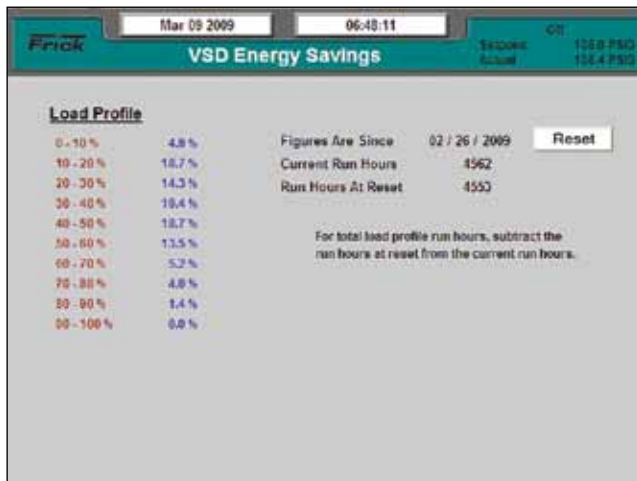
Mar 09 2009

06:48:11

Frick

VSD Energy Savings

Oil

Setpoint 100.0 PSID

Actual 104.4 PSID

Load Profile

| | |
|---|---|
| 0 - 10 % | 4.8 % |
| 10 - 20 % | 10.7 % |
| 20 - 30 % | 14.3 % |
| 30 - 40 % | 19.4 % |
| 40 - 50 % | 18.7 % |
| 50 - 60 % | 13.5 % |
| 60 - 70 % | 5.2 % |
| 70 - 80 % | 4.8 % |
| 80 - 90 % | 1.4 % |
| 90 - 100 % | 0.0 % |

Figures Are Since 02 / 26 / 2009

Reset

Current Run Hours 4562

Run Hours At Reset 4553

For total load profile run hours, subtract the run hours at reset from the current run hours.